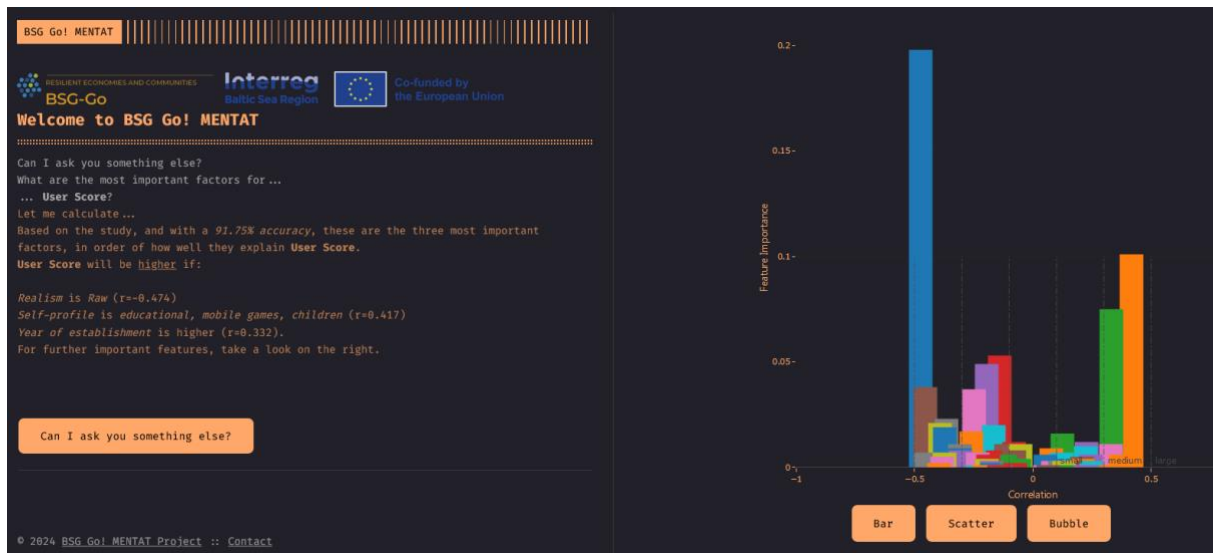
BSG Go! MENTAT

RESILIENT ECONOMIES AND COMMUNITIES
BSG-Go

Interreg
Baltic Sea Region

Co-funded by the European Union

Welcome to BSG Go! MENTAT

Can I ask you something else?
What are the most important factors for ...
... **User Score**?
Let me calculate ...
Based on the study, and with a *91.75% accuracy*, these are the three most important factors, in order of how well they explain **User Score**.
**User Score** will be higher if:

*Realism* is *Raw* (r=-0.474)
*Self-profile* is *educational, mobile games, children* (r=0.417)
*Year of establishment* is higher (r=0.332).
For further important features, take a look on the right.

Can I ask you something else?

© 2024 BSG Go! MENTAT Project :: Contact

0.2
0.15
0.1
0.05
0
Feature Importance
−1
−0.5
0
0.5
Correlation
small
medium
large

Bar
Scatter
Bubble